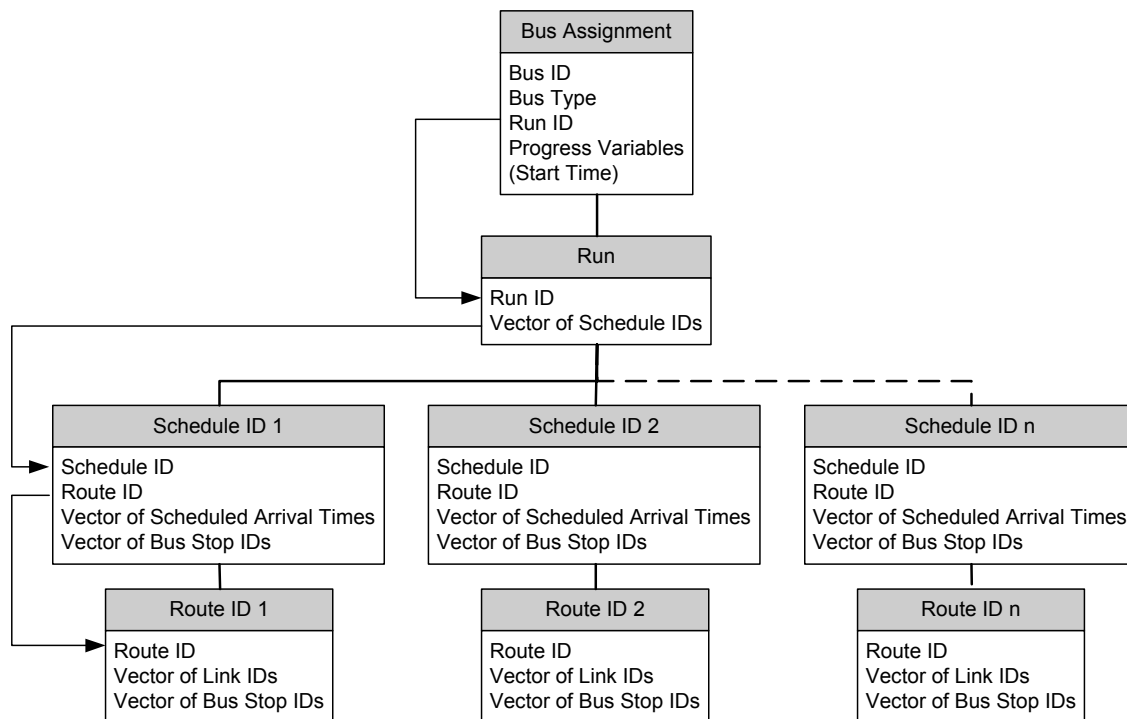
Bus Assignment

Bus ID
Bus Type
Run ID
Progress Variables
(Start Time)

Run

Run ID
Vector of Schedule IDs

Schedule ID 1

Schedule ID
Route ID
Vector of Scheduled Arrival Times
Vector of Bus Stop IDs

Schedule ID 2

Schedule ID
Route ID
Vector of Scheduled Arrival Times
Vector of Bus Stop IDs

Schedule ID n

Schedule ID
Route ID
Vector of Scheduled Arrival Times
Vector of Bus Stop IDs

Route ID 1

Route ID
Vector of Link IDs
Vector of Bus Stop IDs

Route ID 2

Route ID
Vector of Link IDs
Vector of Bus Stop IDs

Route ID n

Route ID
Vector of Link IDs
Vector of Bus Stop IDs